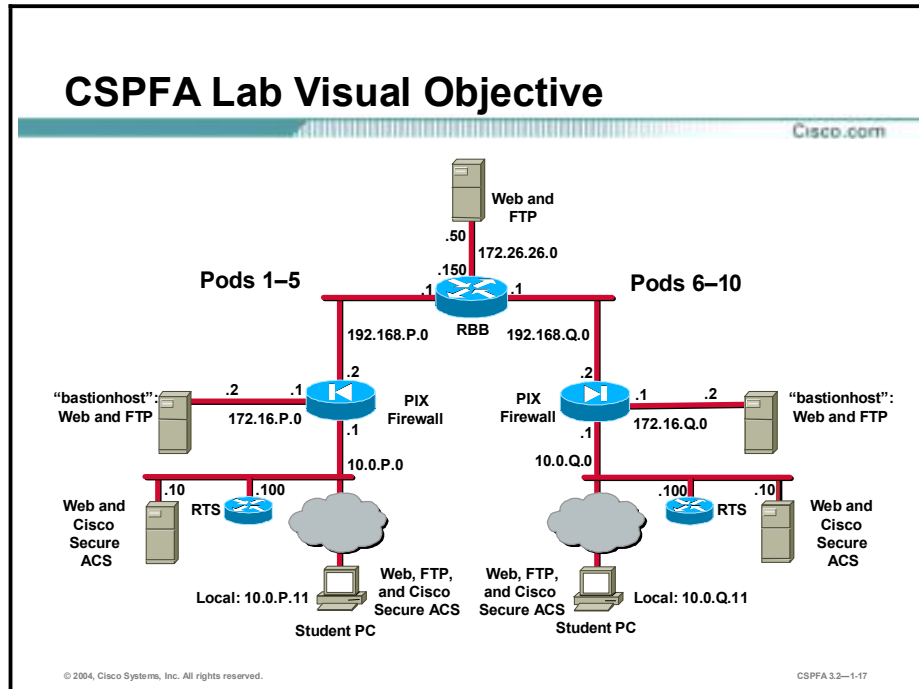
CSPFA Lab Visual Objective

Cisco.com

Web and FTP

.50

172.26.26.0

.150

Pods 1–5

.1

.1

Pods 6–10

192.168.P.0

RBB

192.168.Q.0

.2

.2

"bastionhost": Web and FTP

.2

.1

PIX Firewall

PIX Firewall

.1

.2

"bastionhost": Web and FTP

172.16.P.0

172.16.Q.0

.1

.1

10.0.P.0

10.0.Q.0

.10

.100

.100

.10

Web and Cisco Secure ACS

RTS

RTS

Web and Cisco Secure ACS

Web, FTP, and Cisco Secure ACS

Web, FTP, and Cisco Secure ACS

Local: 10.0.P.11

Local: 10.0.Q.11

Student PC

Student PC

© 2004, Cisco Systems, Inc. All rights reserved.

CSPFA 3.2—1-17